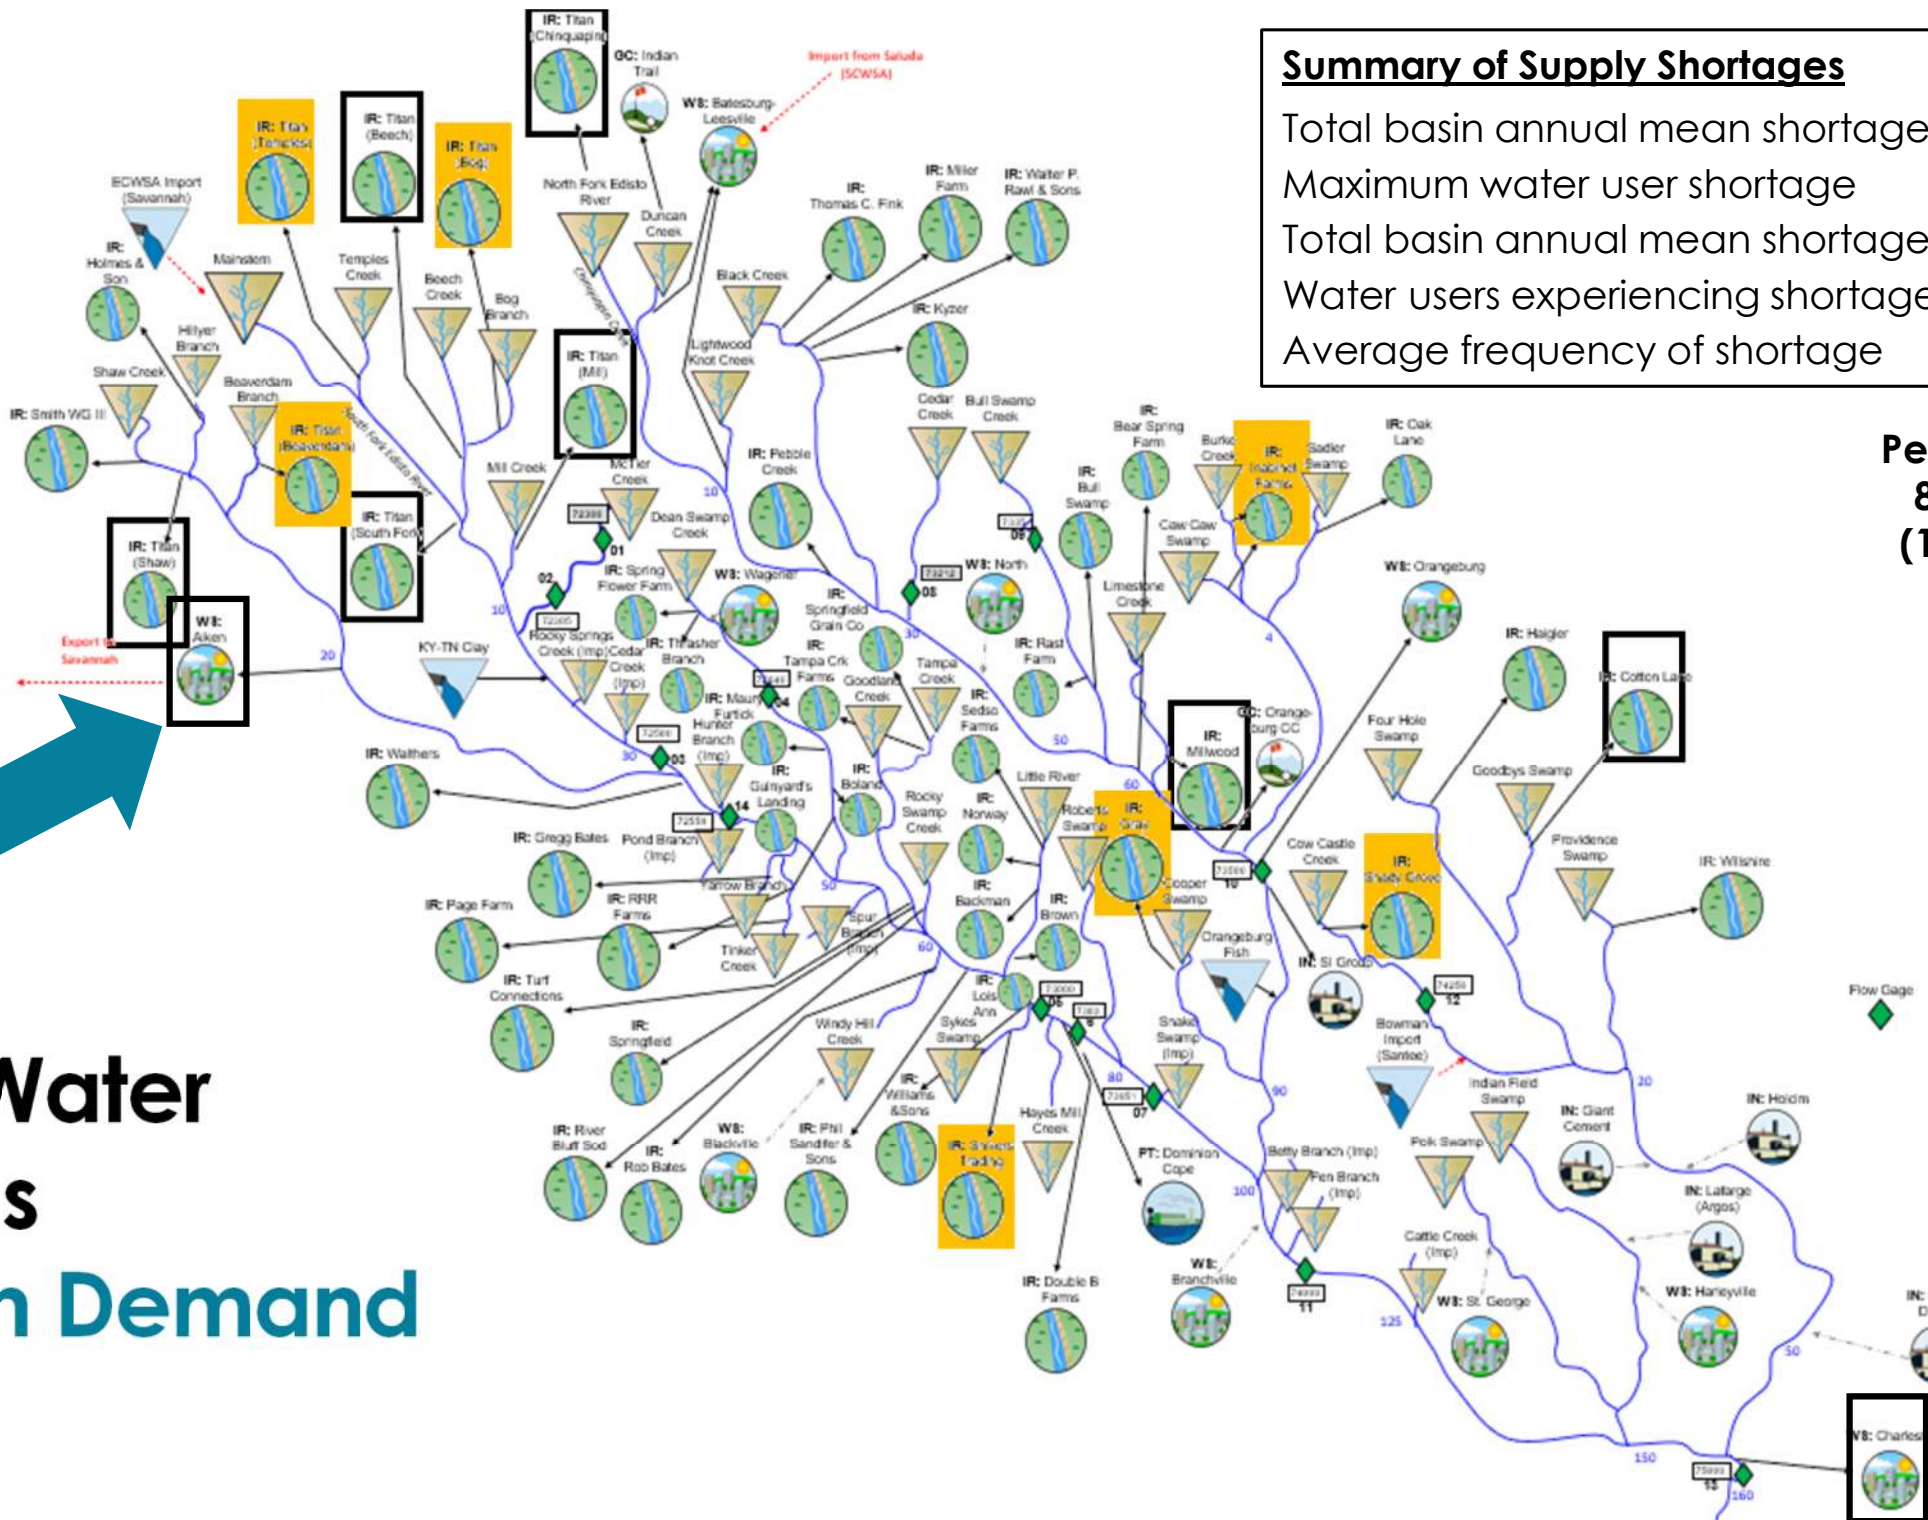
Summary of Supply Shortages

Total basin annual mean shortage
Maximum water user shortage
Total basin annual mean shortage
Water users experiencing shortage
Average frequency of shortage

Pe
8
(1

Water
s
n Demand

IR: Titan (Chinquapin)
GC: Indian Trail
Import from Saluda (SCWSA)
WS: Batesburg-Leesville
IR: Titan (Tenenes)
IR: Titan (Beech)
IR: Titan (Bog)
North Fork Edisto River
Duncan Creek
ECWSA Import (Savannah)
IR: Holmes & Son
Mainstem
Temples Creek
Beech Creek
Bog Branch
IR: Thomas C. Fink
IR: Miller Farm
IR: Walter P. Rawl & Sons
Black Creek
Hillyer Branch
Shaw Creek
Beaverdam Branch
IR: Titan (Mill)
Lightwood Knot Creek
IR: Kyzer
IR: Smith WG III
IR: Titan (Beaverdam)
South Fork Edisto River
Mill Creek
McTier Creek
IR: Pebble Creek
Cedar Creek
Bull Swamp Creek
IR: Bear Spring Farm
Burke Creek
IR: Inabinet Farms
Sadler Swamp
IR: Oak Lane
IR: Titan (Shaw)
IR: Titan (South Fork)
Dean Swamp Creek
IR: Bull Swamp
Caw Caw Swamp
WS: North
IR: Spring Flower Farm
WS: Wagener
WS: Orangeburg
WS: Aiken
Export to Savannah
KY-TN Clay
Rocky Springs Creek (Imp)
Cedar Creek (Imp)
IR: Thrasher Branch
IR: Springfield Grain Co
Limestone Creek
IR: Rast Farm
IR: Haigler
IR: Cotton Lane
Tampa Crk Farms
Goodland Creek
Tampa Creek
IR: Sedso Farms
IR: Maury Furtick
Hunter Branch (Imp)
IR: Millwood
GC: Orangeburg CC
Four Hole Swamp
IR: Walthers
IR: Gunyard's Landing
IR: Boland
Rocky Swamp Creek
IR: Norway
Little River
Roberts Swamp
IR: Gray
Goodbys Swamp
Providence Swamp
IR: Wilshire
IR: Gregg Bates
Pond Branch (Imp)
Cow Castle Creek
IR: Shady Grove
Yarrow Branch
IR: Page Farm
IR: RRR Farms
Cooper Swamp
IR: Backman
IR: Brown
Orangeburg Fish
IN: SI Group
Tinker Creek
Spur Branch (Imp)
IR: Turf Connections
IR: Lois Ann
Flow Gage
Bowman Import (Santee)
Windy Hill Creek
Sykes Swamp
Snake Swamp (Imp)
IR: Springfield
Indian Field Swamp
IN: Giant Cement
IN: Holcim
IR: Williams &Sons
Hayes Mill Creek
IR: River Bluff Sod
WS: Blackville
IR: Phil Sandifer & Sons
IR: Rob Bates
IR: Sheets Trading
PT: Dominion Cope
Polk Swamp
Betty Branch (Imp)
Fen Branch (Imp)
IN: Lafarge (Argos)
Cattle Creek (Imp)
WS: Branchville
IR: Double B Farms
WS: St George
WS: Harleyville
WS: Charles
IN: D